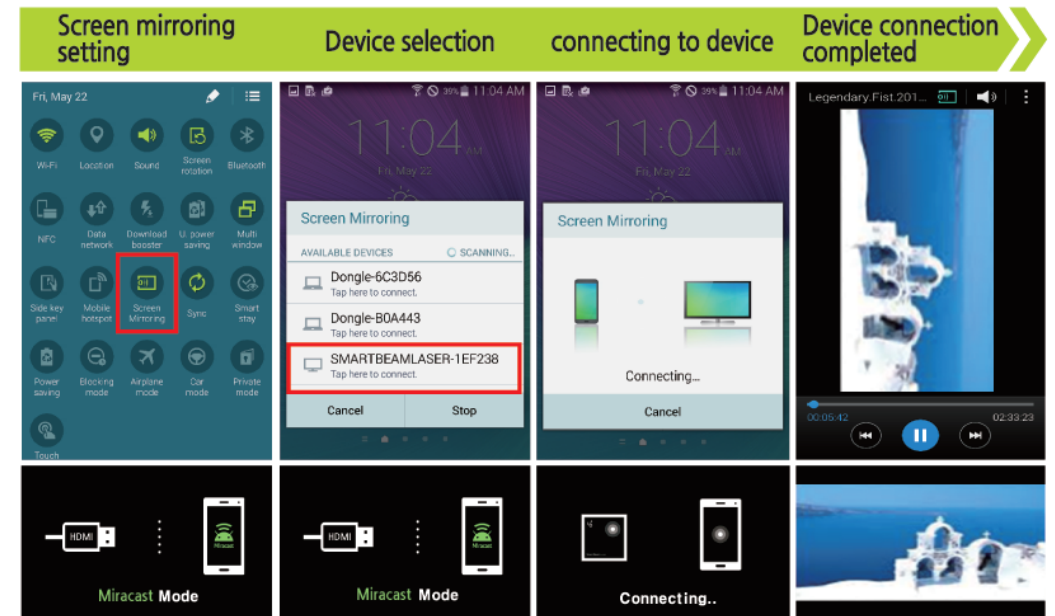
Screen mirroring setting

Device selection

connecting to device

Device connection completed

Fri, May 22

Wi-Fi
Location
Sound
Screen rotation
Bluetooth
NFC
Data network
Download booster
U. power saving
Multi window
Side key panel
Mobile hotspot
Screen Mirroring
Sync
Smart stay
Power saving
Blocking mode
Airplane mode
Car mode
Private mode
Touch

39% 11:04 AM
11:04 AM
Fri, May 22
Screen Mirroring
AVAILABLE DEVICES
SCANNING...
Dongle-6C3D56
Tap here to connect.
Dongle-B0A443
Tap here to connect.
SMARTBEAMLASER-1EF238
Tap here to connect.
Cancel
Stop

39% 11:04 AM
11:04 AM
Fri, May 22
Screen Mirroring
Connecting...
Cancel

Legendary.Fist.201...
00:05:42
02:33:23

HDMI
Miracast
Miracast Mode

HDMI
Miracast
Miracast Mode

Connecting..